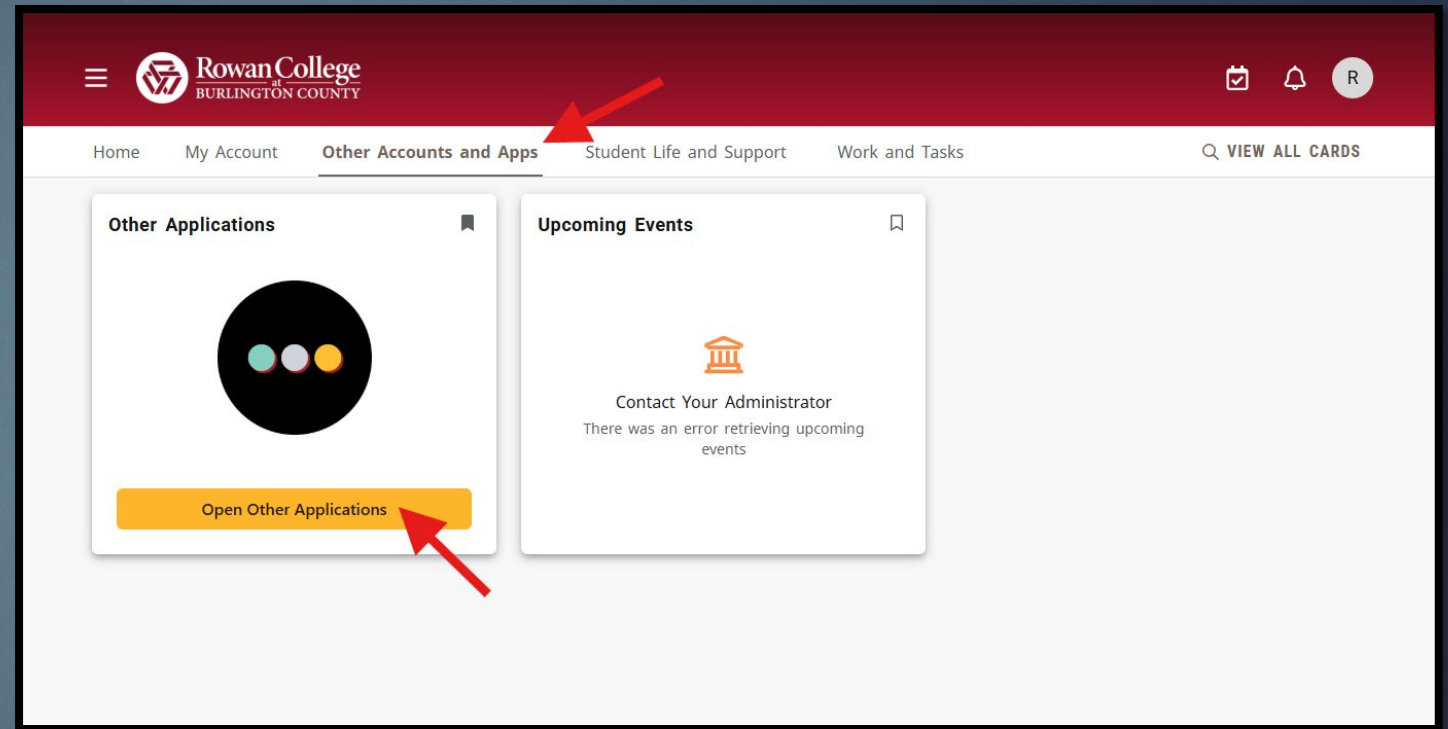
Rowan College at Burlington County

R

Home My Account Other Accounts and Apps Student Life and Support Work and Tasks VIEW ALL CARDS

Other Applications

Open Other Applications

Upcoming Events

Contact Your Administrator

There was an error retrieving upcoming events